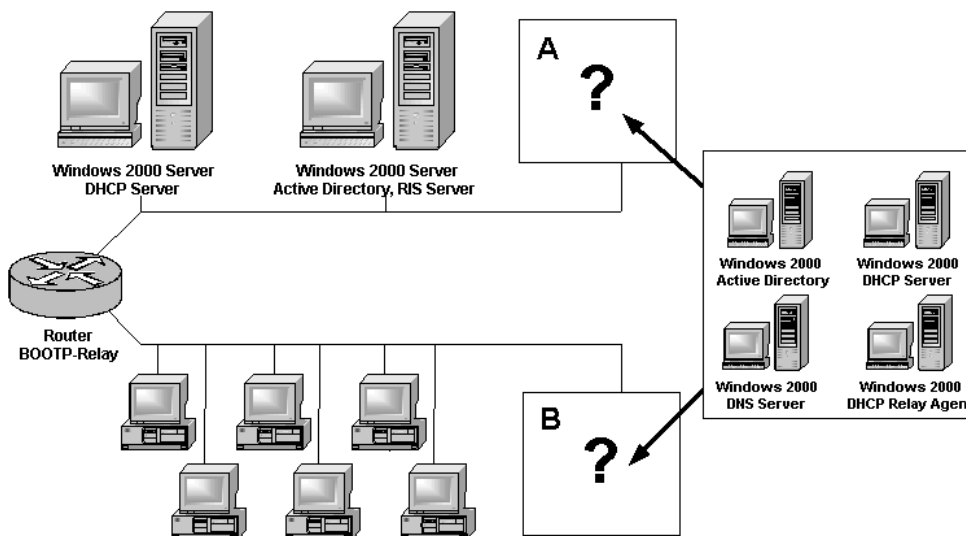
Windows 2000 Server
DHCP Server

Windows 2000 Server
Active Directory, RIS Server

A
?

Router
BOOTP-Relay

Windows 2000
Active Directory

Windows 2000
DHCP Server

Windows 2000
DNS Server

Windows 2000
DHCP Relay Agen

B
?